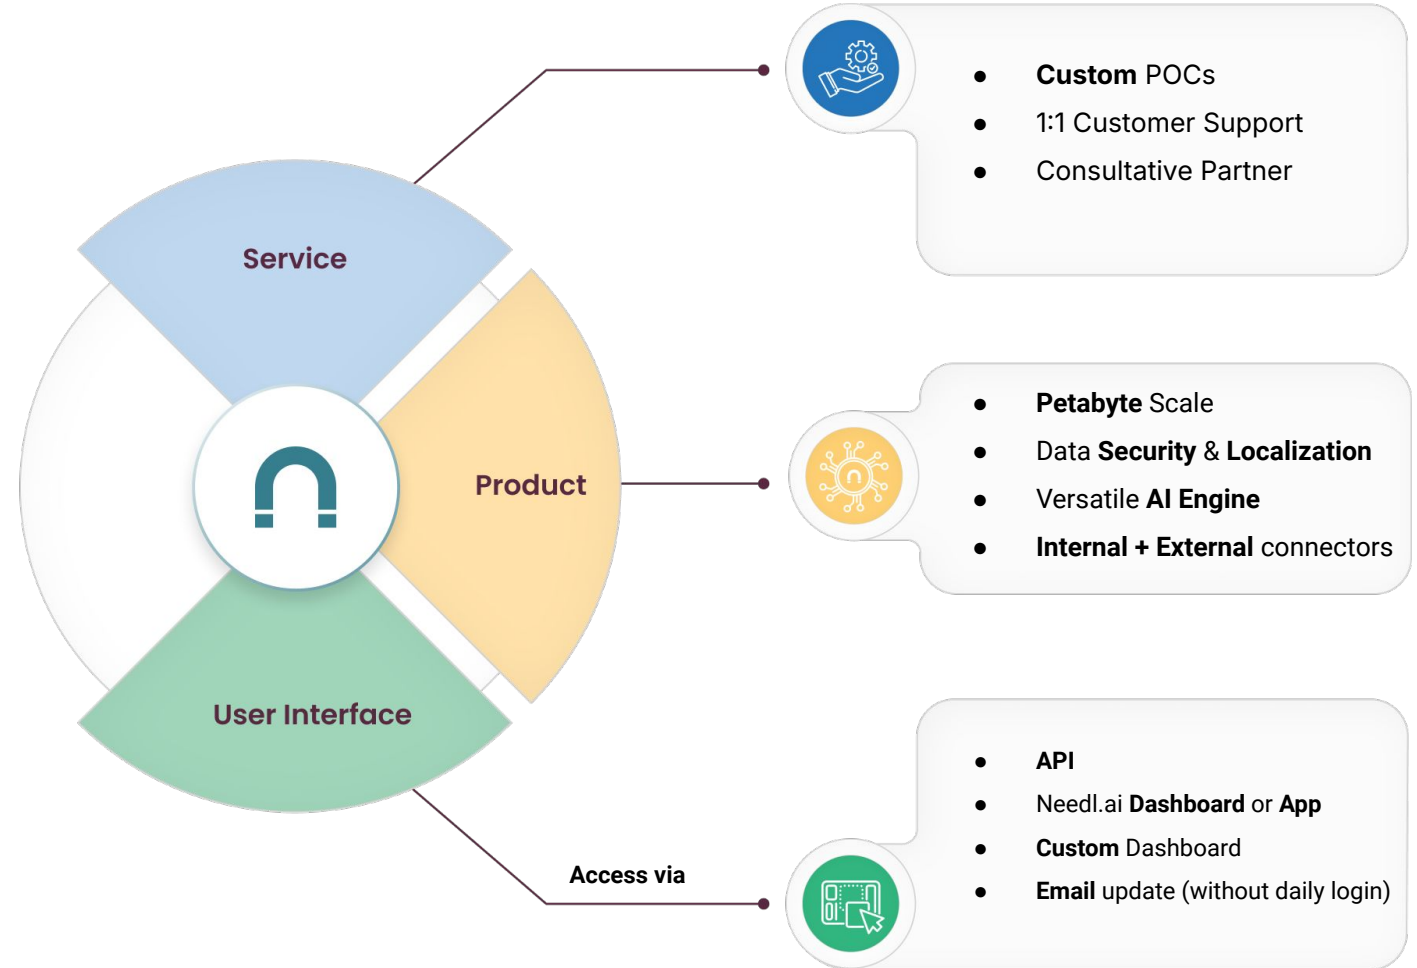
Service

Product

User Interface

- Custom POCs
- 1:1 Customer Support
- Consultative Partner

- Petabyte Scale
- Data Security & Localization
- Versatile AI Engine
- Internal + External connectors

Access via

- API
- Needl.ai Dashboard or App
- Custom Dashboard
- Email update (without daily login)